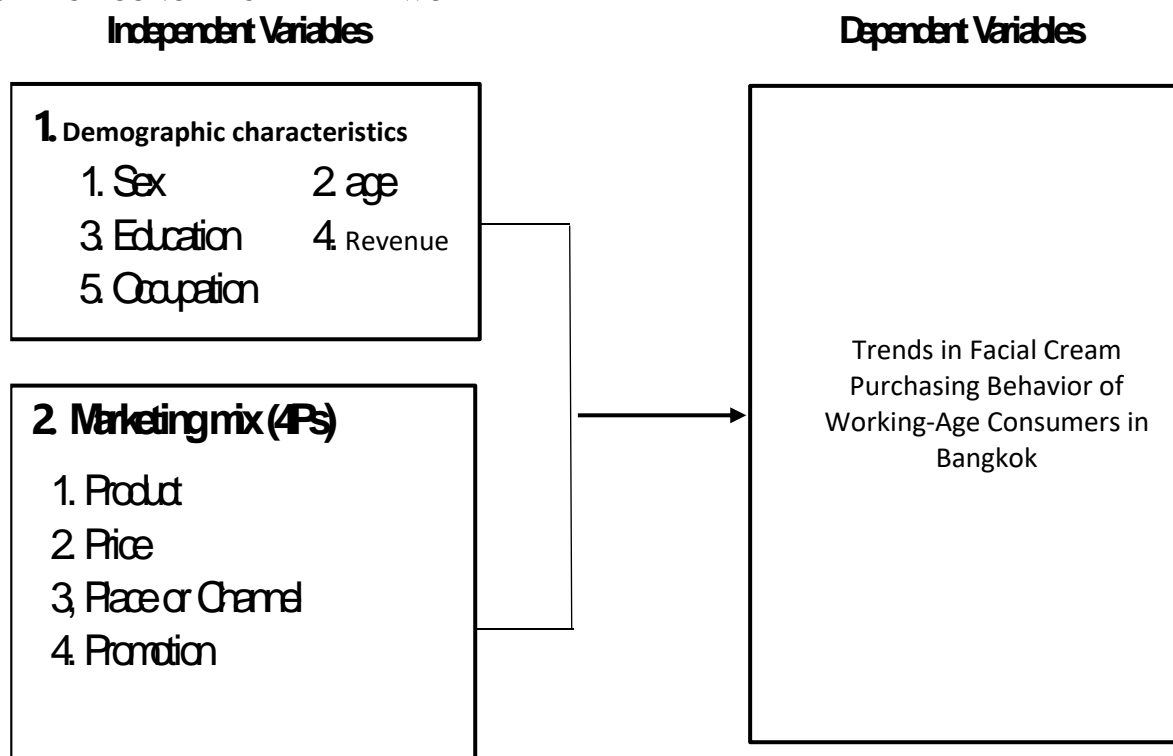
Independent Variables

Dependent Variables

1. Demographic characteristics
1. Sex 2. age
3. Education 4. Revenue
5. Occupation

2. Marketing mix (4Ps)
1. Product
2. Price
3, Place or Channel
4. Promotion

Trends in Facial Cream Purchasing Behavior of Working-Age Consumers in Bangkok